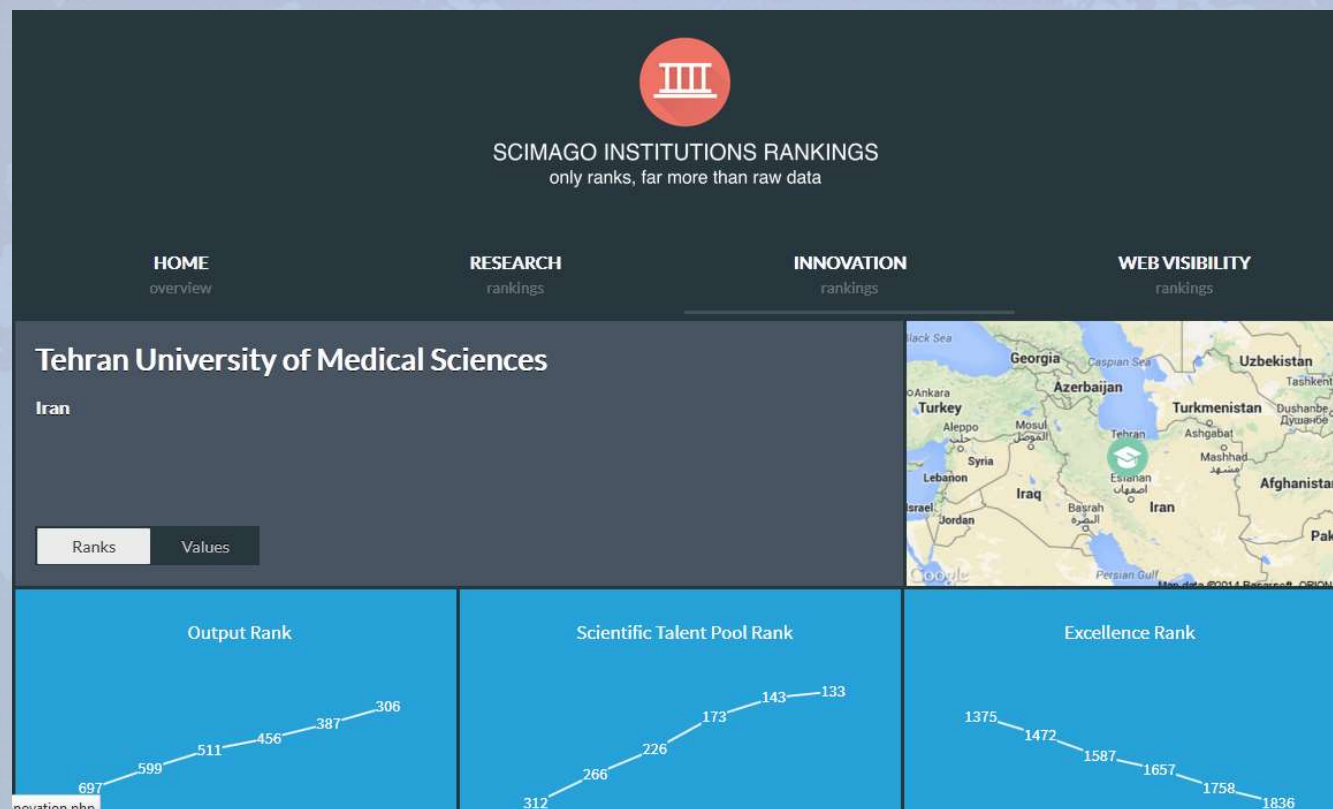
SCIMAGO INSTITUTIONS RANKINGS
only ranks, far more than raw data

HOME
overview

RESEARCH
rankings

INNOVATION
rankings

WEB VISIBILITY
rankings

Tehran University of Medical Sciences

Iran

Ranks Values

Black Sea Georgia Caspian Sea Uzbekistan Tashkent Ankara Azerbaijan Turkey Turkmenistan Dushanbe Душанбе Aleppo حلب Mosul الموصل Tehran Ashgabat Syria Mashhad مشهد Lebanon Esfahan اصفهان Afghanistan Iraq Israel Basrah البصرة Iran Jordan Pak Google Persian Gulf Map data ©2014 Basarsoft, ORION

Output Rank
697 599 511 456 387 306

Scientific Talent Pool Rank
312 266 226 173 143 133

Excellence Rank
1375 1472 1587 1657 1758 1836

novation.php